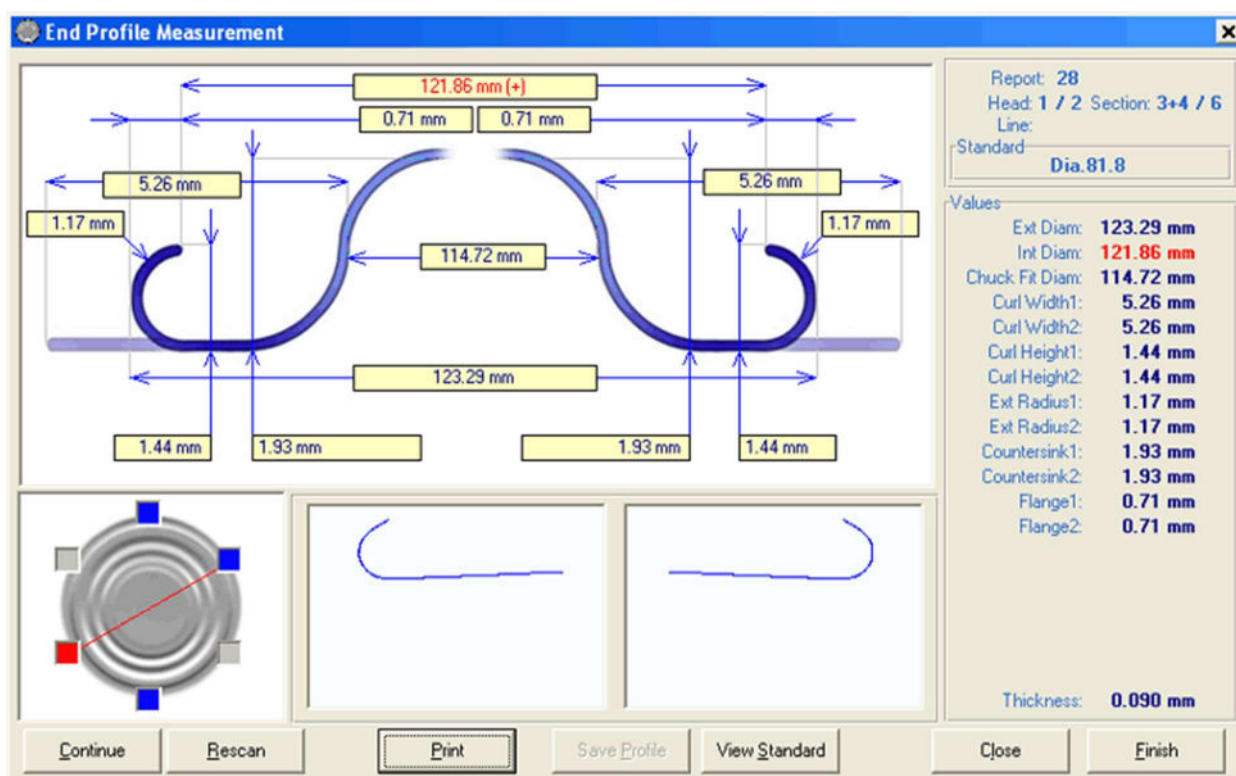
End Profile Measurement

121.86 mm (+)

0.71 mm

0.71 mm

5.26 mm

5.26 mm

1.17 mm

1.17 mm

114.72 mm

123.29 mm

1.44 mm

1.93 mm

1.93 mm

1.44 mm

Report: 28
Head: 1 / 2 Section: 3+4 / 6
Line:

Standard
Dia.81.8

Values

| | |
|---|---|
| Ext Diam: | 123.29 mm |
| Int Diam: | 121.86 mm |
| Chuck Fit Diam: | 114.72 mm |
| Curl Width1: | 5.26 mm |
| Curl Width2: | 5.26 mm |
| Curl Height1: | 1.44 mm |
| Curl Height2: | 1.44 mm |
| Ext Radius1: | 1.17 mm |
| Ext Radius2: | 1.17 mm |
| Countersink1: | 1.93 mm |
| Countersink2: | 1.93 mm |
| Flange1: | 0.71 mm |
| Flange2: | 0.71 mm |

Thickness: 0.090 mm

Continue Rescan Print Save Profile View Standard Close Finish